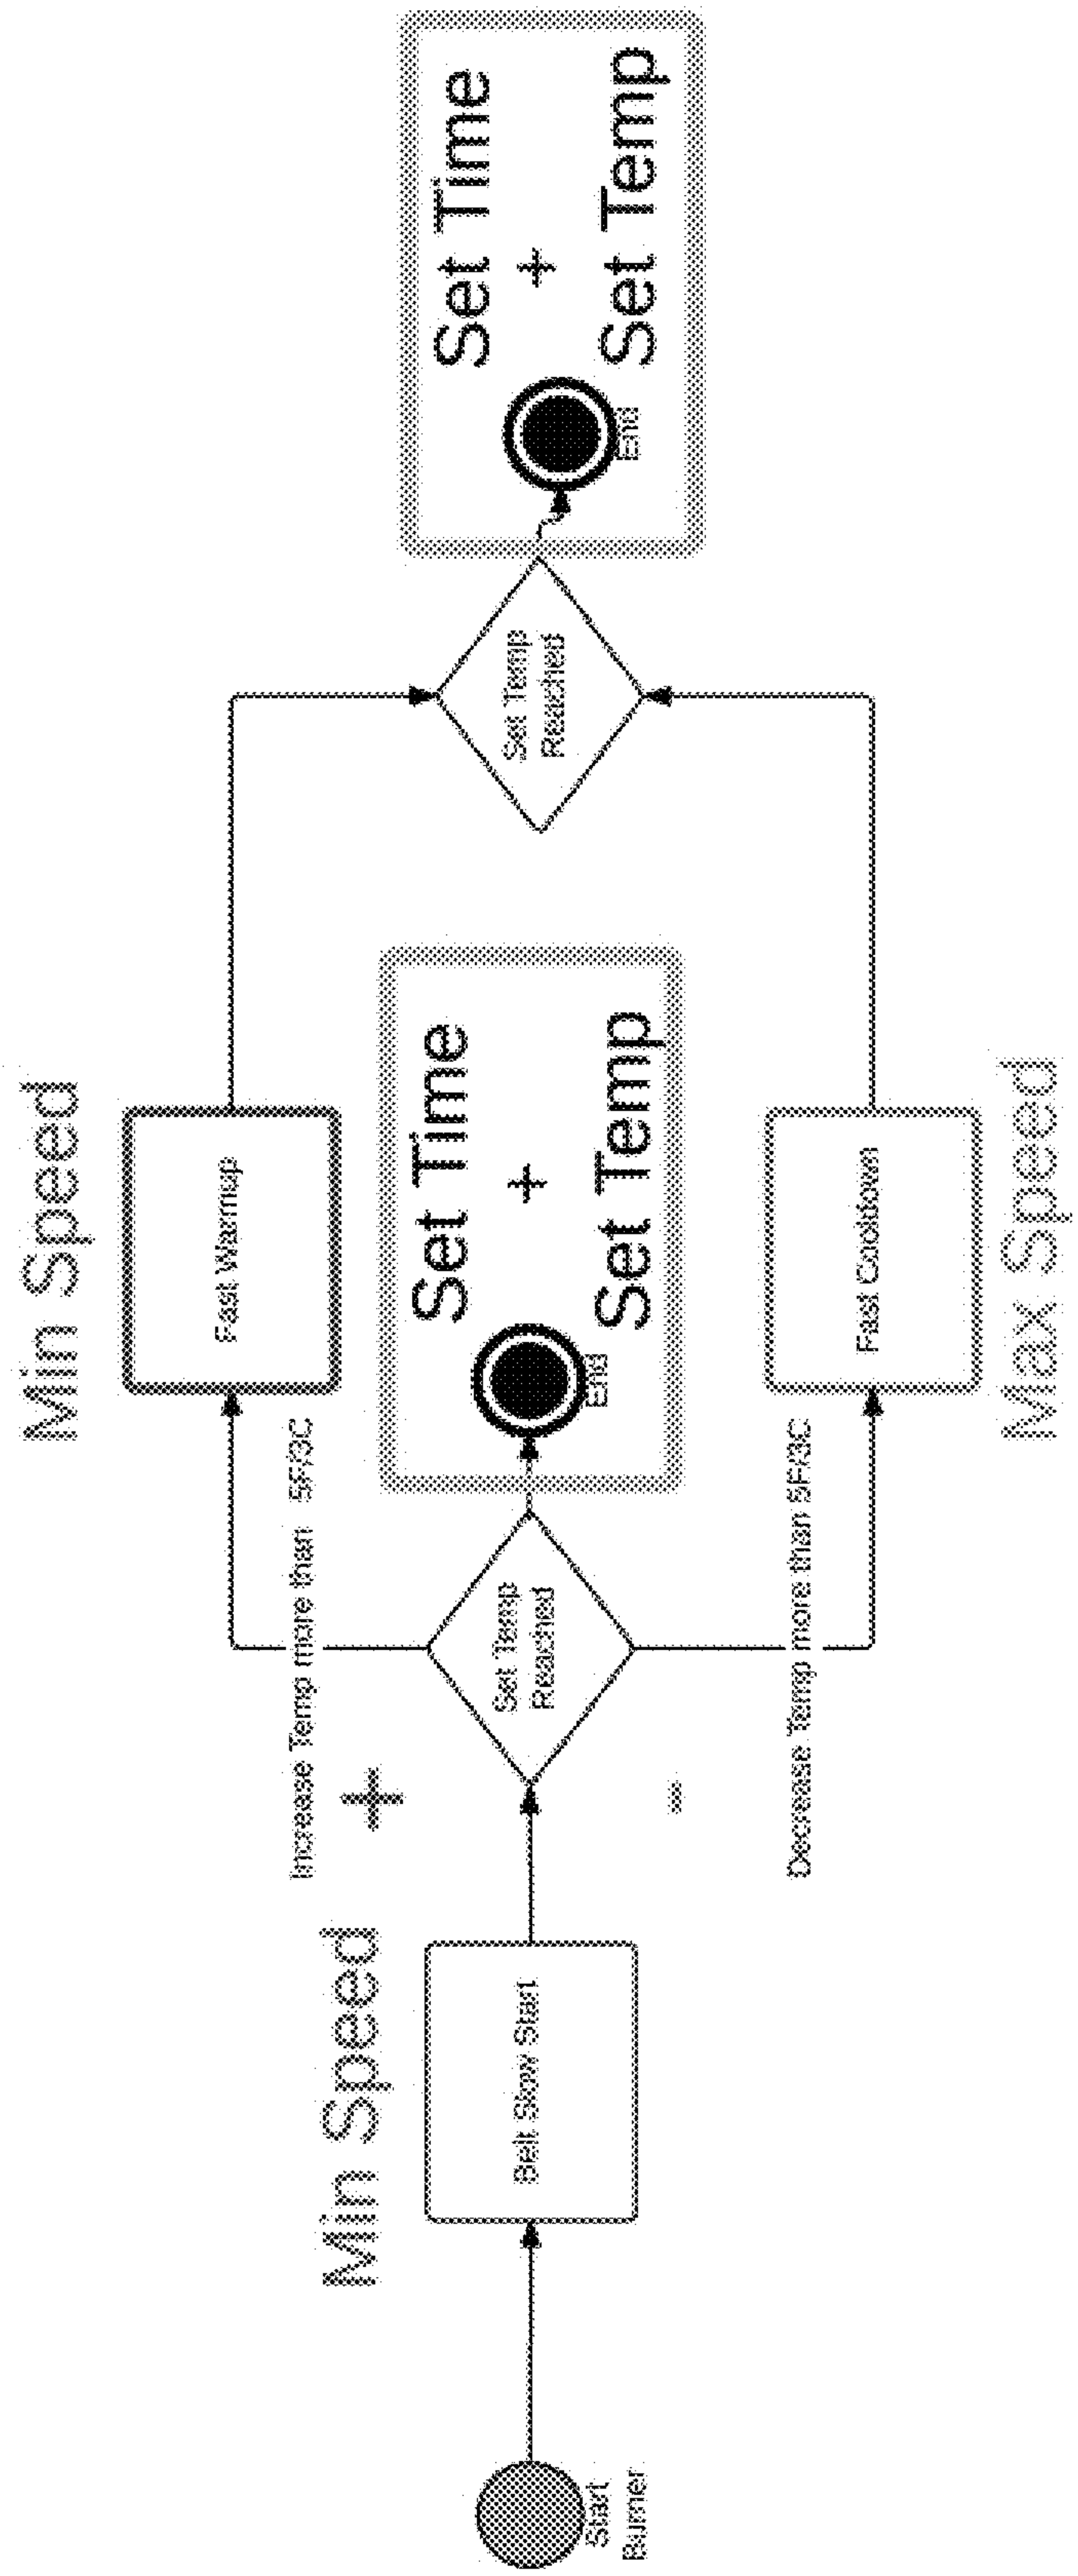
Start Burner

Min Speed

Belt Slow Start

+

Increase Temp more than 5F/3C

Set Temp Reached

-

Decrease Temp more than 5F/3C

Min Speed

Fast Warmup

End

Set Time
+
Set Temp

Fast Cooldown

Max Speed

Set Temp Reached

End

Set Time
+
Set Temp